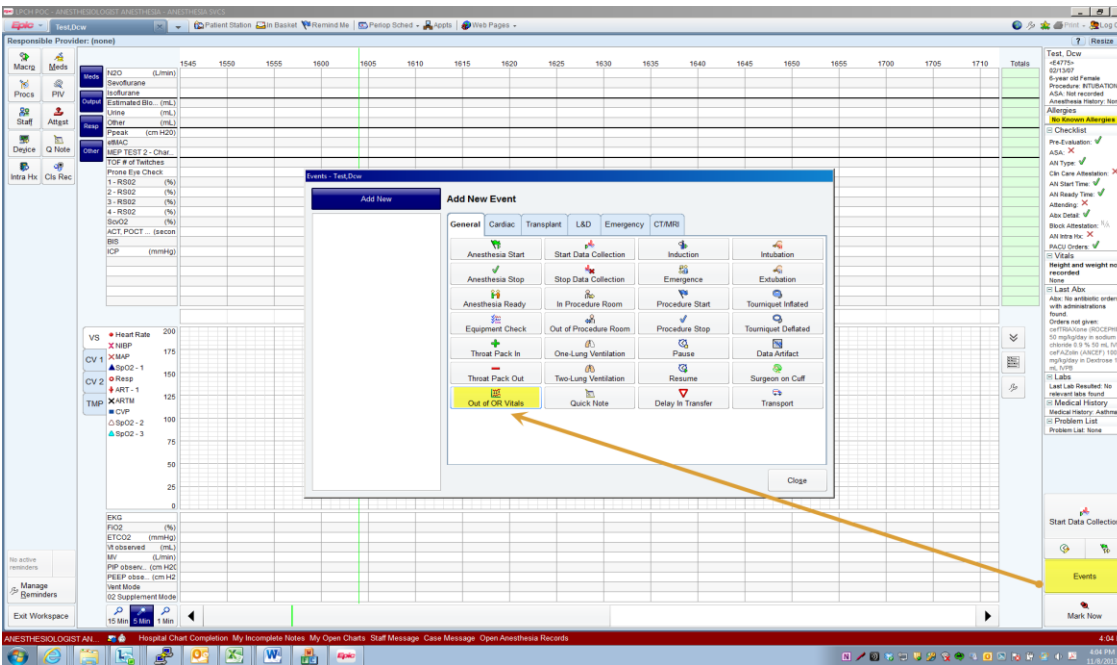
UFCH POC - ANESTHESIOLOGIST ANESTHESIA - ANESTHESIA SVCS

Epic | Test,Dcw | Patient Station | In Basket | Remind Me | Periop Sched | Appts | Web Pages | Print | Log Out

Responsible Provider: (none) | ? | Resize

Macrg | Meds | Procs | PIV | Staff | Attest | Device | Q Note | Intra Hx | Cls Rec

Meds | Output | Resp | Other

N2O (L/min)
Sevoflurane
Isoflurane
Estimated Blo... (mL)
Urine (mL)
Other (mL)
Ppeak (cm H2O)
etMAC
MEP TEST 2 - Char...
TOF # of Twitches
Prone Eye Check
1 - RS02 (%)
2 - RS02 (%)
3 - RS02 (%)
4 - RS02 (%)
SvO2 (%)
ACT, POCT ... (secon
BIS
ICP (mmHg)

1545 1550 1555 1600 1605 1610 1615 1620 1625 1630 1635 1640 1645 1650 1655 1700 1705 1710 Totals

VS | CV 1 | CV 2 | TMP

Heart Rate
NIBP
MAP
SpO2 - 1
Resp
ART - 1
ARTM
CVP
SpO2 - 2
SpO2 - 3

200 175 150 125 100 75 50 25 0

EKG
FiO2 (%)
ETCO2 (mmHg)
Vt observed (mL)
MV (L/min)
PIP observ... (cm H2O)
PEEP obse... (cm H2
Vent Mode
02 Supplement Mode

No active reminders
Manage Reminders
Exit Workspace

15 Min | 5 Min | 1 Min

Events - Test,Dcw

Add New

Add New Event

General | Cardiac | Transplant | L&D | Emergency | CT/MRI

| | | | |
|---|---|---|---|
| Anesthesia Start | Start Data Collection | Induction | Intubation |
| Anesthesia Stop | Stop Data Collection | Emergence | Extubation |
| Anesthesia Ready | In Procedure Room | Procedure Start | Tourniquet Inflated |
| Equipment Check | Out of Procedure Room | Procedure Stop | Tourniquet Deflated |
| Throat Pack In | One-Lung Ventilation | Pause | Data Artifact |
| Throat Pack Out | Two-Lung Ventilation | Resume | Surgeon on Cuff |
| Out of OR Vitals | Quick Note | Delay In Transfer | Transport |

Close

Test, Dcw
<E4775>
02/13/07
6-year old Female
Procedure: INTUBATION
ASA: Not recorded
Anesthesia History: None
Allergies
No Known Allergies
Checklist
Pre-Evaluation:
ASA:
AN Type:
Clin Care Attestation:
AN Start Time:
AN Ready Time:
Attending:
Abx Detail:
Block Attestation: N/A
AN Intra Hx:
PACU Orders:
Vitals
Height and weight not recorded
None
Last Abx
Abx: No antibiotic orders with administrations found.
Orders not given:
cefTRIAXone (ROCEPHIN) 50 mg/kg/day in sodium chloride 0.9 % 50 mL IV
ceFAZolin (ANCEF) 100 mg/kg/day in Dextrose 5 mL IVPB
Labs
Last Lab Resulted: No relevant labs found
Medical History
Medical History: Asthma
Problem List
Problem List: None

Start Data Collection
Events
Mark Now

ANESTHESIOLOGIST AN... Hospital Chart Completion My Incomplete Notes My Open Charts Staff Message Case Message Open Anesthesia Records

4:04 PM
11/8/2016